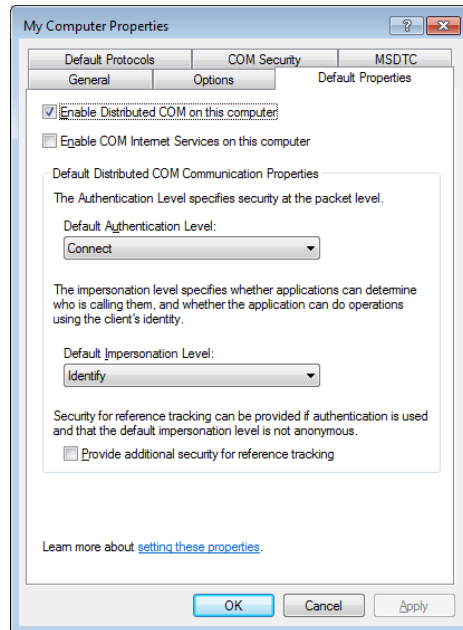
My Computer Properties

?

Default Protocols

COM Security

MSDTC

General

Options

Default Properties

Enable Distributed COM on this computer

Enable COM Internet Services on this computer

Default Distributed COM Communication Properties

The Authentication Level specifies security at the packet level.

Default Authentication Level:

Connect

The impersonation level specifies whether applications can determine who is calling them, and whether the application can do operations using the client's identity.

Default Impersonation Level:

Identify

Security for reference tracking can be provided if authentication is used and that the default impersonation level is not anonymous.

Provide additional security for reference tracking

Learn more about setting these properties.

OK

Cancel

Apply